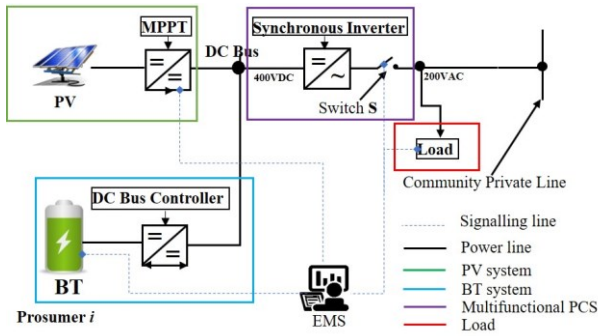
MPPT

DC Bus

Synchronous Inverter

PV

400VDC

200VAC

Switch S

Load

Community Private Line

DC Bus Controller

BT

Prosumer $i$

EMS

Signalling line

Power line

PV system

BT system

Multifunctional PCS

Load